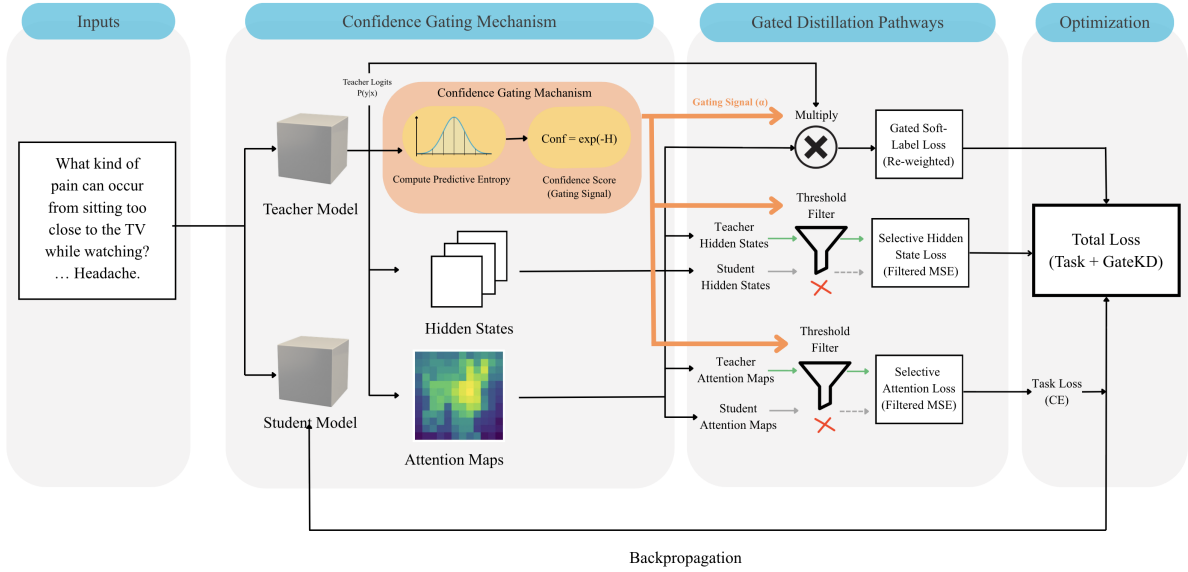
Inputs

Confidence Gating Mechanism

Gated Distillation Pathways

Optimization

What kind of pain can occur from sitting too close to the TV while watching? … Headache.

Teacher Logits P(y|x)

Confidence Gating Machanism

Compute Predictive Entropy

Conf = exp(-H)

Confidence Score (Gating Signal)

Teacher Model

Hidden States

Student Model

Attention Maps

Gating Signal (α)

Multiply

Gated Soft-Label Loss (Re-weighted)

Threshold Filter

Teacher Hidden States

Student Hidden States

Selective Hidden State Loss (Filtered MSE)

Threshold Filter

Teacher Attention Maps

Student Attention Maps

Selective Attention Loss (Filtered MSE)

Total Loss (Task + GateKD)

Task Loss (CE)

Backpropagation